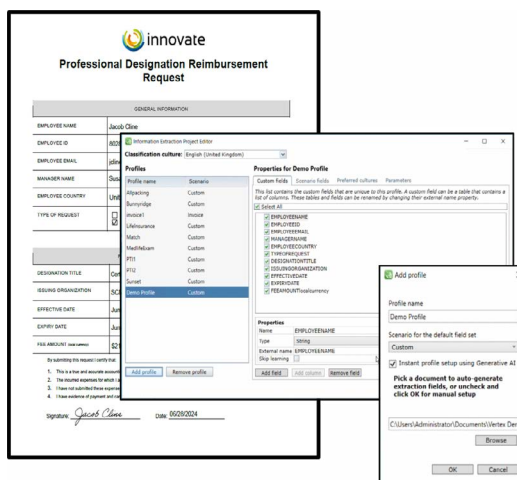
innovate

Professional Designation Reimbursement Request

GENERAL INFORMATION

| | |
|---|---|
| EMPLOYEE NAME | Jacob Cline |
| EMPLOYEE ID | 802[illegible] |
| EMPLOYEE EMAIL | jclin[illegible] |
| MANAGER NAME | Sus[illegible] |
| EMPLOYEE COUNTRY | Unit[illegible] |
| TYPE OF REQUEST | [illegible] |

| | |
|---|---|
| DESIGNATION TITLE | Cor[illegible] |
| ISSUING ORGANIZATION | SC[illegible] |
| EFFECTIVE DATE | Jun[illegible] |
| EXPIRY DATE | Jun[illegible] |
| FEE AMOUNT (local currency) | $2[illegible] |

By submitting this request I certify that
1. This is a true and accurate accou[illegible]
2. The incurred expenses for which I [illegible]
3. I have not submitted these expen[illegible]
4. I have evidence of payment and ce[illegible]

Signature: Jacob Cline Date: 06/28/2024

Information Extraction Project Editor

Classification culture: English (United Kingdom)

Profiles

| Profile name | Scenario |
|---|---|
| Allpacking | Custom |
| Bunnyridge | Custom |
| invoice1 | Invoice |
| LifeInsurance | Custom |
| Match | Custom |
| MedlifeExam | Custom |
| PTI1 | Custom |
| PTI2 | Custom |
| Sunset | Custom |
| Demo Profile | Custom |

Add profile Remove profile

Properties for Demo Profile

Custom fields Scenario fields Preferred cultures Parameters

This list contains the custom fields that are unique to this profile. A custom field can be a table that contains a list of columns. These tables and fields can be renamed by changing their external name property.

Select All
EMPLOYEENAME
EMPLOYEEID
EMPLOYEEEMAIL
MANAGERNAME
EMPLOYEECOUNTRY
TYPEOFREQUEST
DESIGNATIONTITLE
ISSUINGORGANIZATION
EFFECTIVEDATE
EXPIRYDATE
FEEAMOUNTlocalcurrency

Properties
Name EMPLOYEENAME
Type String
External name EMPLOYEENAME
Skip learning

Add field Add column Remove field

Add profile

Profile name
Demo Profile

Scenario for the default field set
Custom

Instant profile setup using Generative AI

Pick a document to auto-generate extraction fields, or uncheck and click OK for manual setup

C:\Users\Administrator\Documents\Vertex Der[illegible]

Browse

OK Cancel